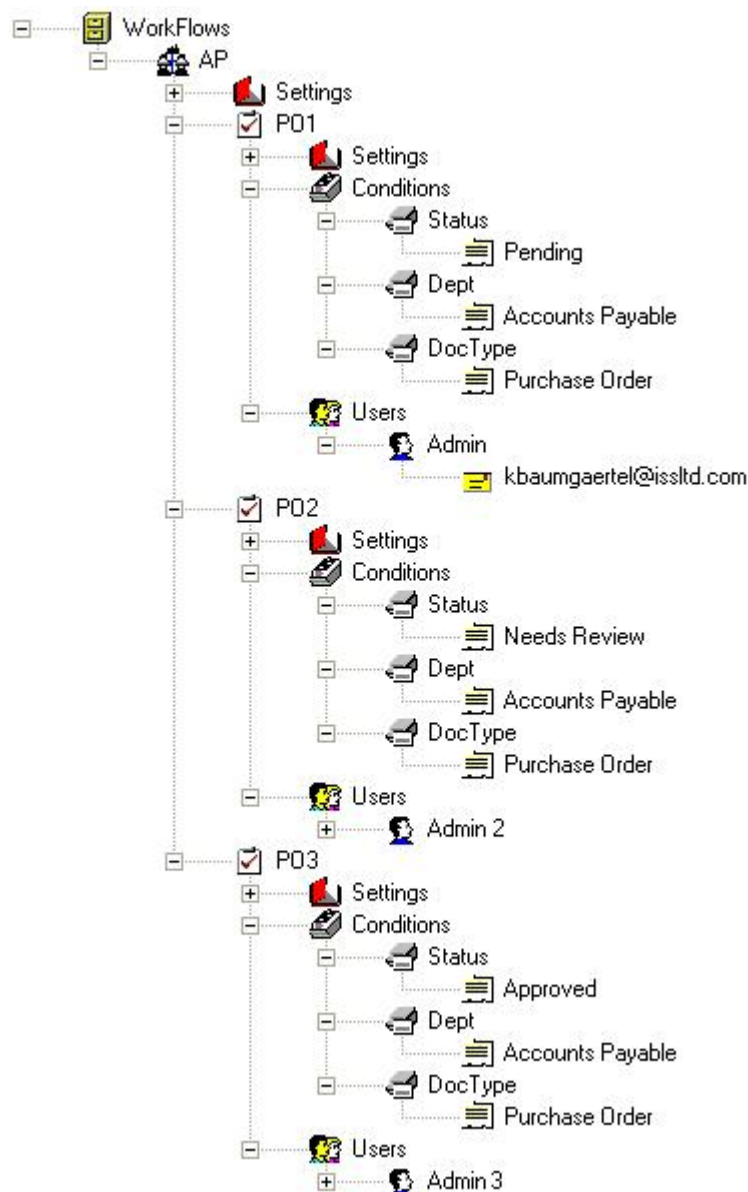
WorkFlows
AP
Settings
PO1
Settings
Conditions
Status
Pending
Dept
Accounts Payable
DocType
Purchase Order
Users
Admin
kbaumgaertel@issltd.com
PO2
Settings
Conditions
Status
Needs Review
Dept
Accounts Payable
DocType
Purchase Order
Users
Admin 2
PO3
Settings
Conditions
Status
Approved
Dept
Accounts Payable
DocType
Purchase Order
Users
Admin 3